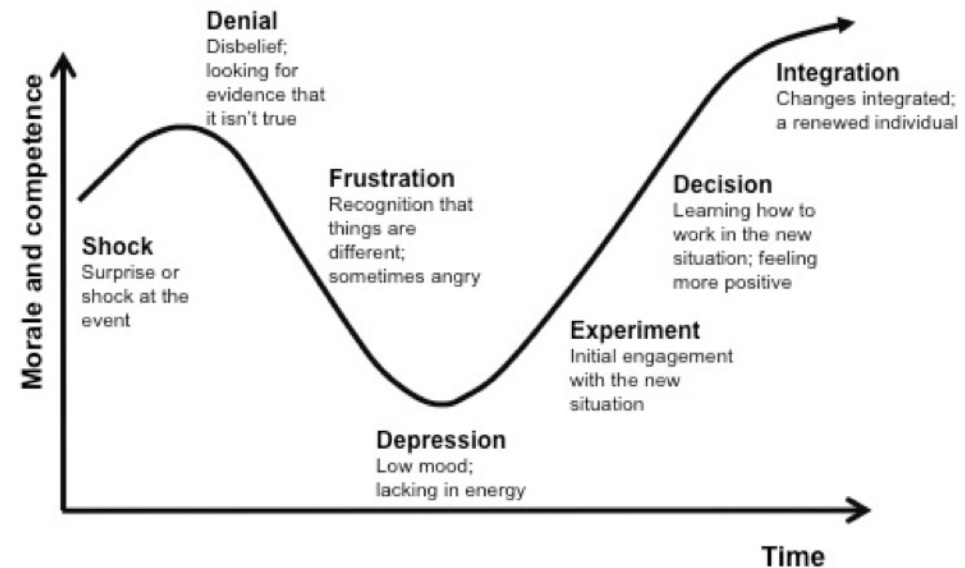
Morale and competence

Denial
Disbelief; looking for evidence that it isn't true

Shock
Surprise or shock at the event

Frustration
Recognition that things are different; sometimes angry

Depression
Low mood; lacking in energy

Experiment
Initial engagement with the new situation

Decision
Learning how to work in the new situation; feeling more positive

Integration
Changes integrated; a renewed individual

Time